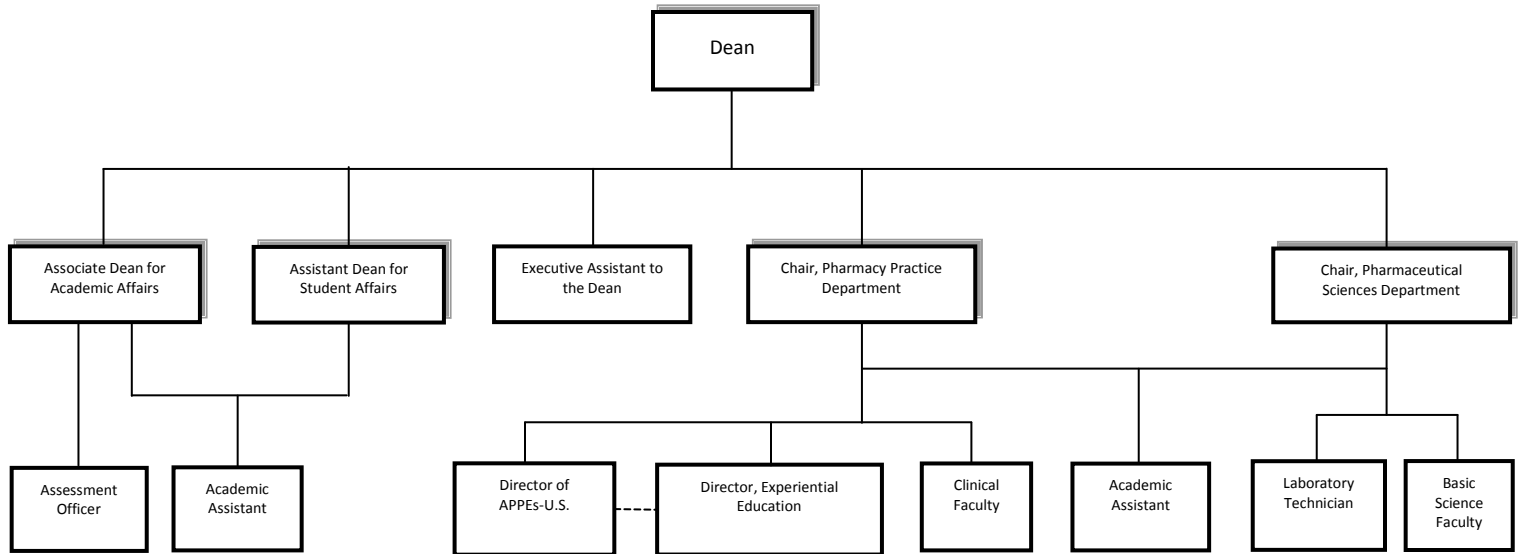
Dean

Associate Dean for Academic Affairs

Assistant Dean for Student Affairs

Executive Assistant to the Dean

Chair, Pharmacy Practice Department

Chair, Pharmaceutical Sciences Department

Assessment Officer

Academic Assistant

Director of APPEs-U.S.

Director, Experiential Education

Clinical Faculty

Academic Assistant

Laboratory Technician

Basic Science Faculty